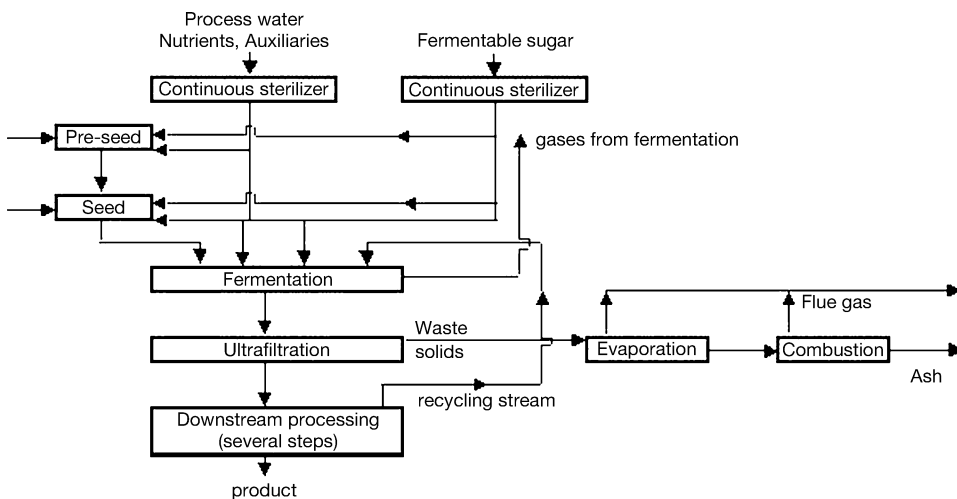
Process water
Nutrients, Auxiliaries

Continuous sterilizer

Fermentable sugar

Continuous sterilizer

Pre-seed

gases from fermentation

Seed

Fermentation

Waste solids

Ultrafiltration

Evaporation

Flue gas

Combustion

Ash

recycling stream

Downstream processing (several steps)

product